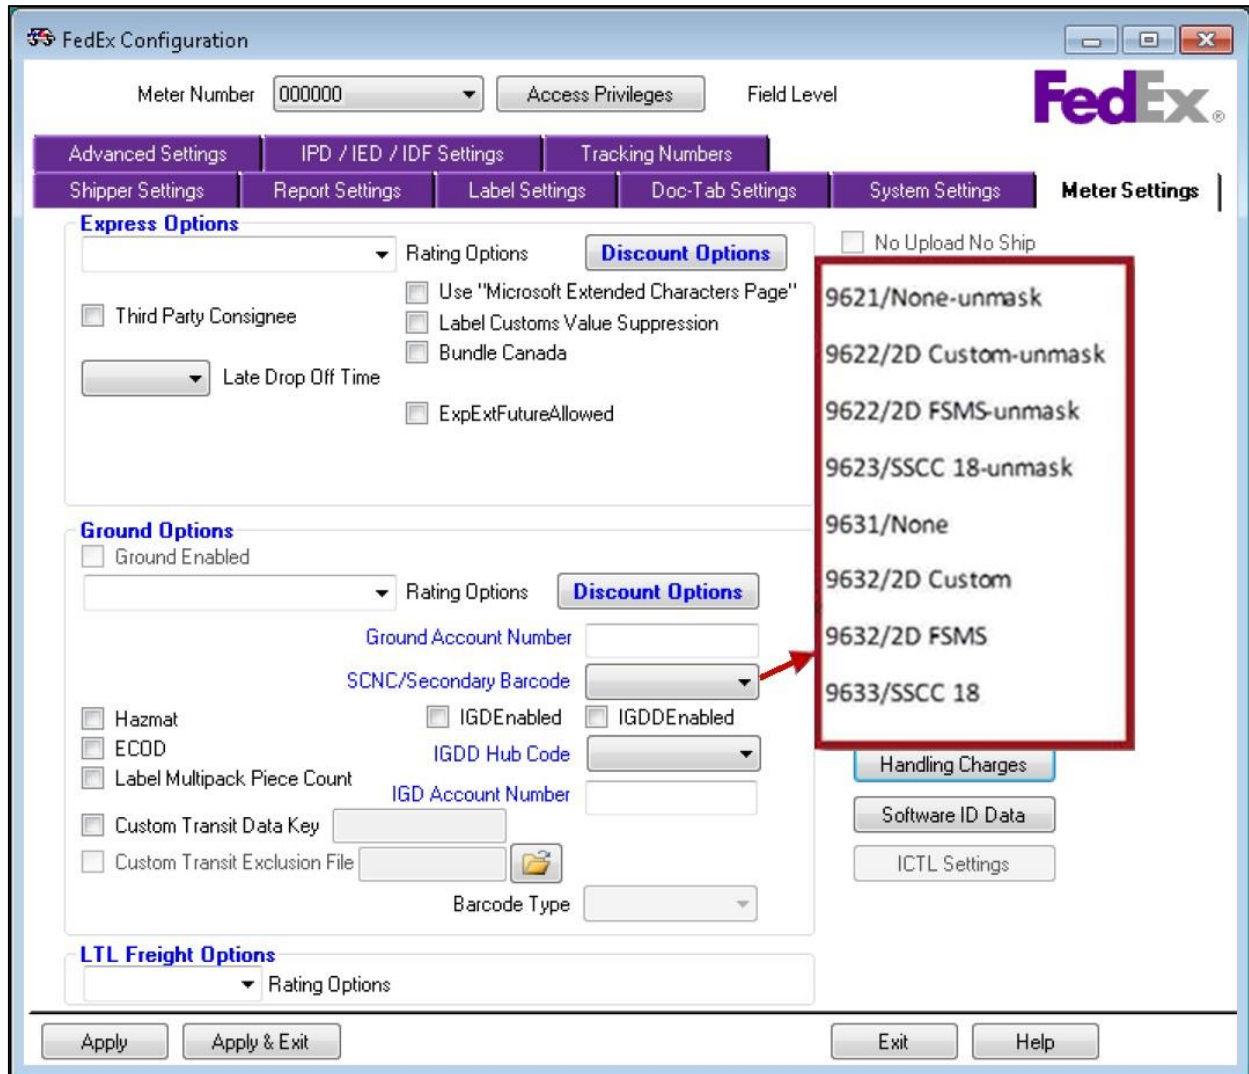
FedEx Configuration

Meter Number 000000 Access Privileges Field Level

FedEx

Advanced Settings | IPD / IED / IDF Settings | Tracking Numbers
Shipper Settings | Report Settings | Label Settings | Doc-Tab Settings | System Settings | Meter Settings

Express Options
Rating Options Discount Options
Third Party Consignee
Use "Microsoft Extended Characters Page"
Label Customs Value Suppression
Bundle Canada
Late Drop Off Time
ExpExtFutureAllowed

No Upload No Ship

9621/None-unmask
9622/2D Custom-unmask
9622/2D FSMS-unmask
9623/SSCC 18-unmask
9631/None
9632/2D Custom
9632/2D FSMS
9633/SSCC 18

Ground Options
Ground Enabled
Rating Options Discount Options
Ground Account Number
SCNC/Secondary Barcode
Hazmat
IGDEnabled
IGDDEnabled
ECOD
IGDD Hub Code
Label Multipack Piece Count
IGD Account Number
Custom Transit Data Key
Custom Transit Exclusion File
Barcode Type

Handling Charges
Software ID Data
ICTL Settings

LTL Freight Options
Rating Options

Apply Apply & Exit Exit Help